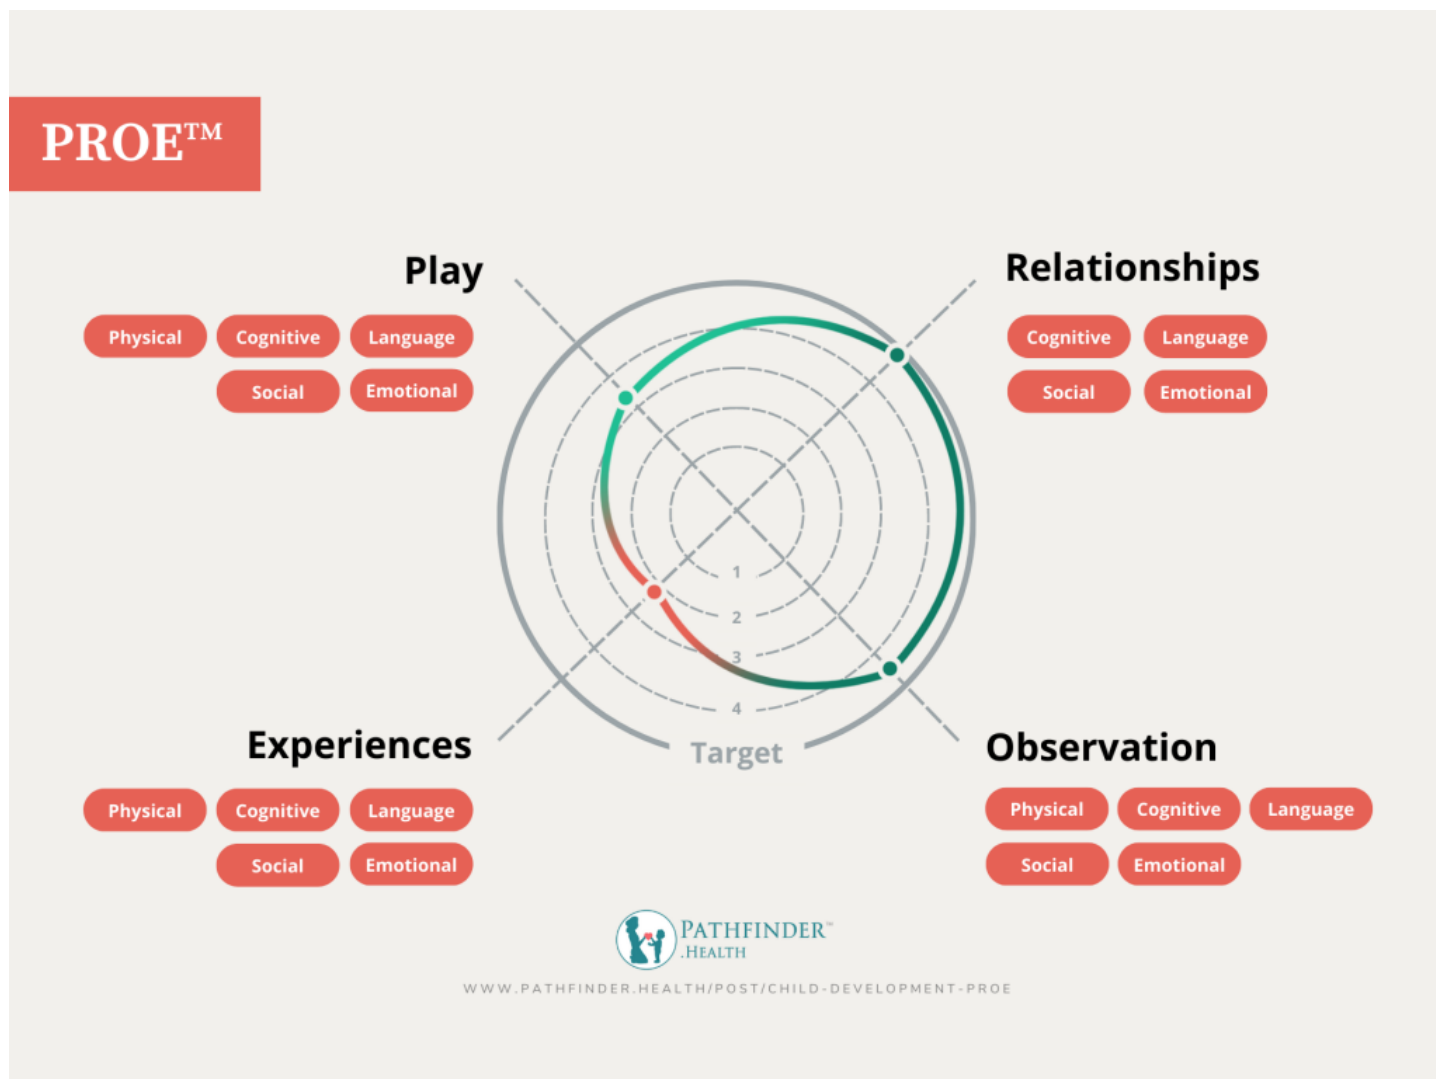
PROE™

Play

Physical Cognitive Language

Social Emotional

Relationships

Cognitive Language

Social Emotional

1

2

3

4

Target

Experiences

Physical Cognitive Language

Social Emotional

Observation

Physical Cognitive Language

Social Emotional

PATHFINDER™
.HEALTH

WWW.PATHFINDER.HEALTH/POST/CHILD-DEVELOPMENT-PROE